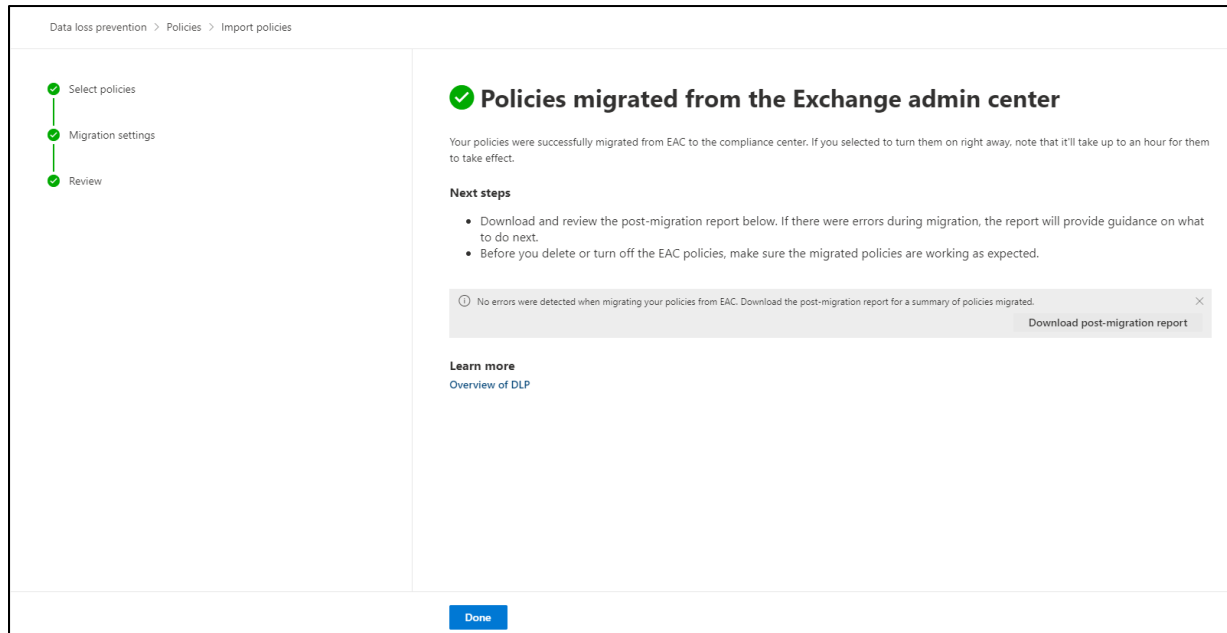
Data loss prevention > Policies > Import policies

Select policies

Migration settings

Review

Policies migrated from the Exchange admin center

Your policies were successfully migrated from EAC to the compliance center. If you selected to turn them on right away, note that it'll take up to an hour for them to take effect.

Next steps

• Download and review the post-migration report below. If there were errors during migration, the report will provide guidance on what to do next.
• Before you delete or turn off the EAC policies, make sure the migrated policies are working as expected.

No errors were detected when migrating your policies from EAC. Download the post-migration report for a summary of policies migrated.

Download post-migration report

Learn more

Overview of DLP

Done